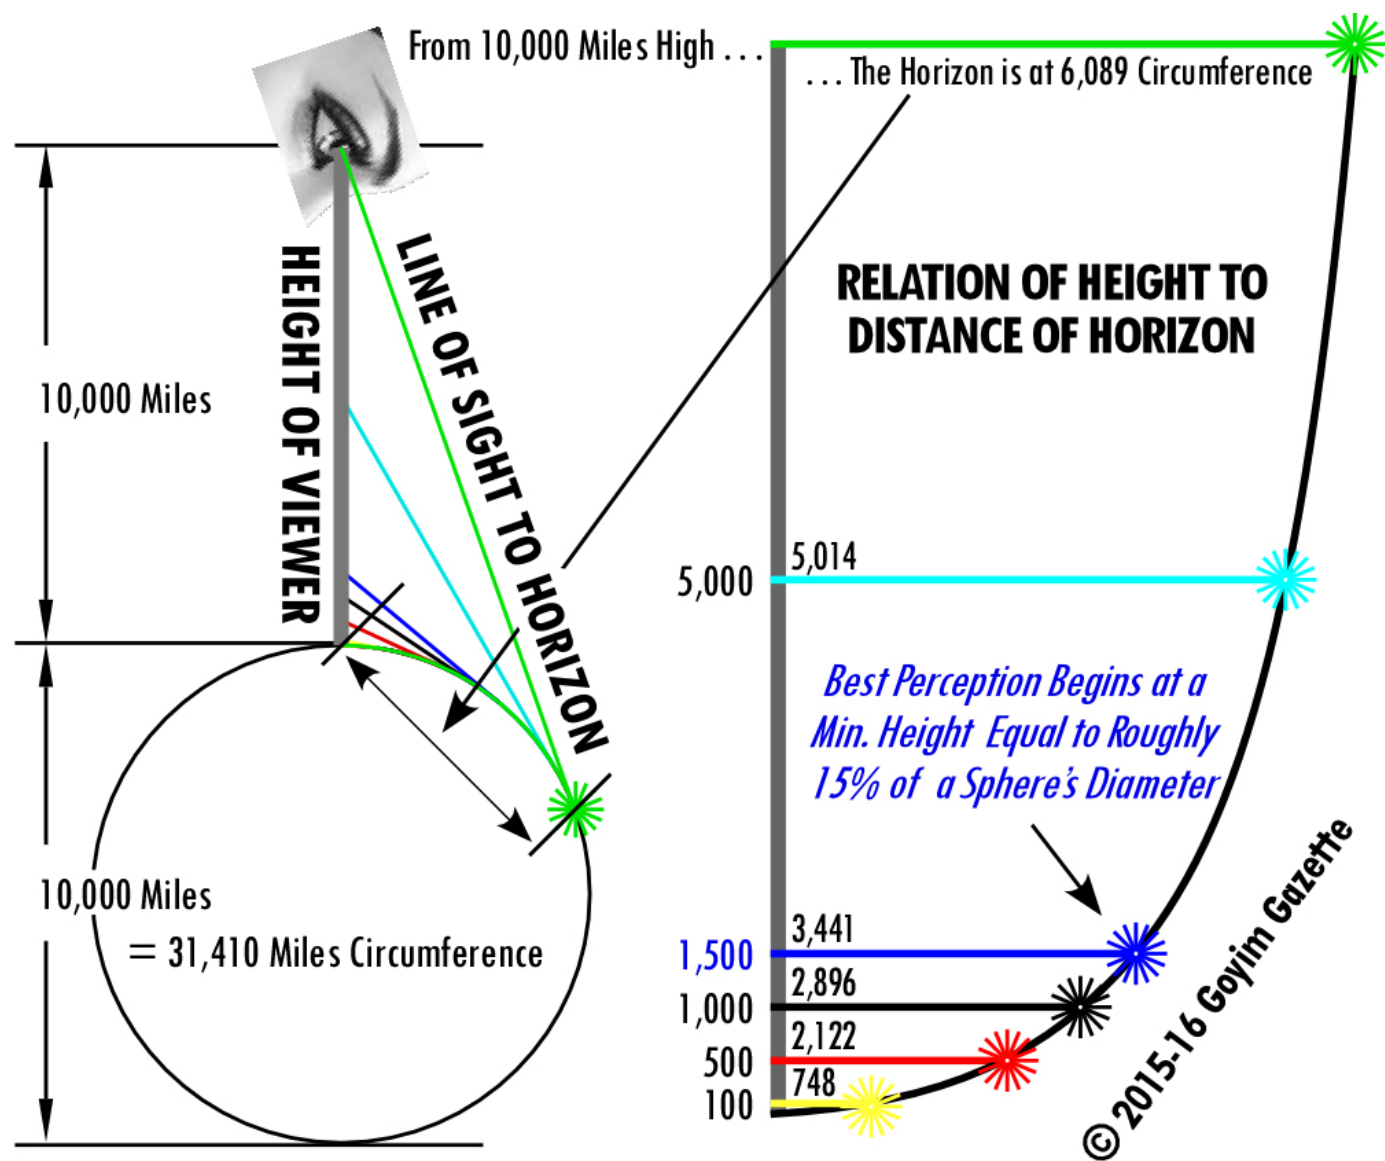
From 10,000 Miles High . . .

. . . The Horizon is at 6,089 Circumference

HEIGHT OF VIEWER

LINE OF SIGHT TO HORIZON

RELATION OF HEIGHT TO DISTANCE OF HORIZON

10,000 Miles

5,014

5,000

Best Perception Begins at a Min. Height Equal to Roughly 15% of a Sphere's Diameter

10,000 Miles
= 31,410 Miles Circumference

3,441
1,500
2,896
1,000
2,122
500
748
100

© 2015-16 Goyim Gazette